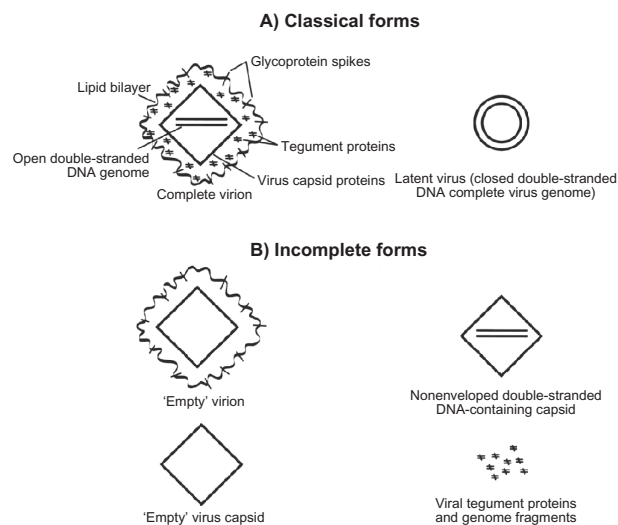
A) Classical forms

Glycoprotein spikes

Lipid bilayer

Tegument proteins

Open double-stranded DNA genome

Virus capsid proteins

Complete virion

Latent virus (closed double-stranded DNA complete virus genome)

B) Incomplete forms

'Empty' virion

Nonenveloped double-stranded DNA-containing capsid

'Empty' virus capsid

Viral tegument proteins and genome fragments